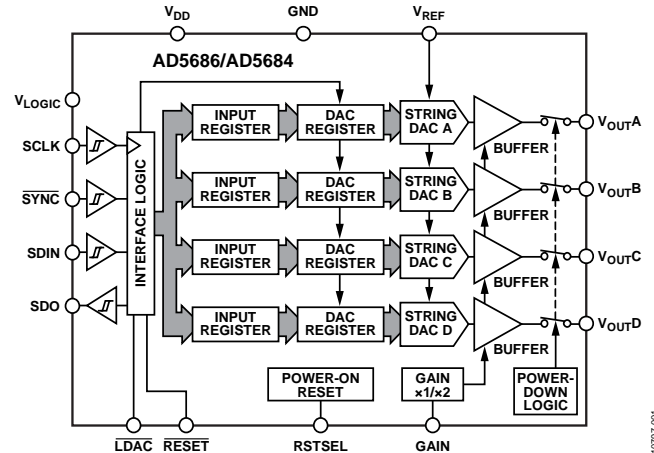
$V_{DD}$
GND
$V_{REF}$

AD5686/AD5684

$V_{LOGIC}$
SCLK
$\overline{SYNC}$
SDIN
SDO

INTERFACE LOGIC

INPUT REGISTER
DAC REGISTER
STRING DAC A
BUFFER
$V_{OUT}A$

INPUT REGISTER
DAC REGISTER
STRING DAC B
BUFFER
$V_{OUT}B$

INPUT REGISTER
DAC REGISTER
STRING DAC C
BUFFER
$V_{OUT}C$

INPUT REGISTER
DAC REGISTER
STRING DAC D
BUFFER
$V_{OUT}D$

POWER-ON RESET
GAIN ×1/×2
POWER-DOWN LOGIC

$\overline{LDAC}$
$\overline{RESET}$
RSTSEL
GAIN

10797-001